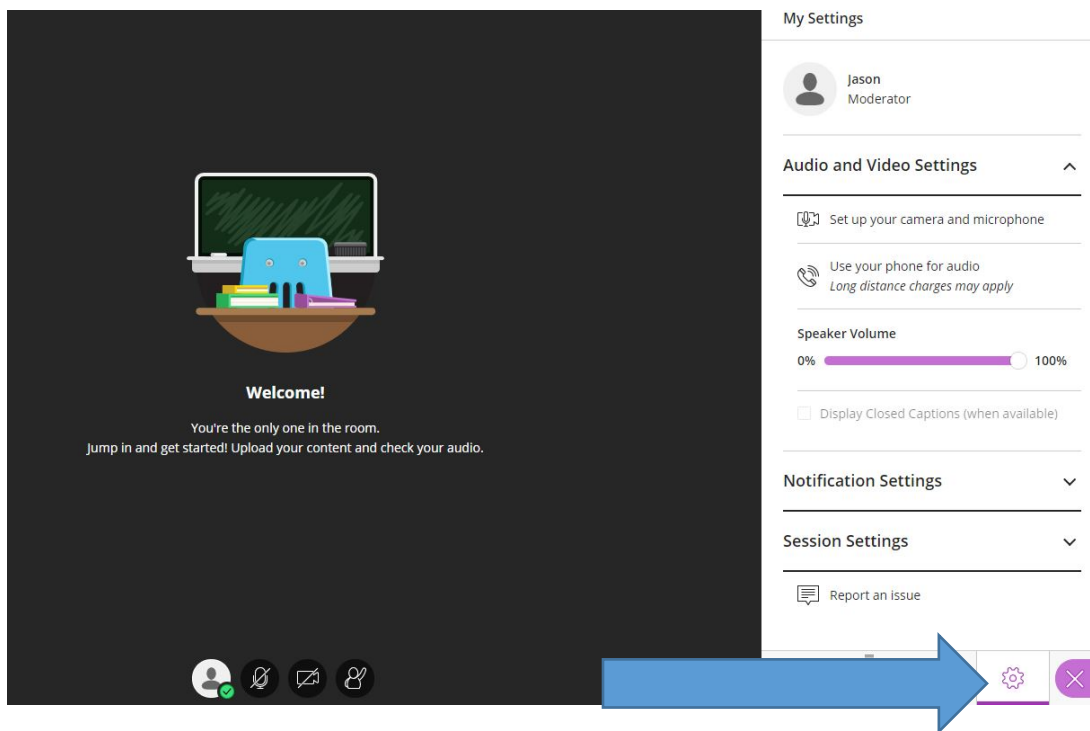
Welcome!

You're the only one in the room.
Jump in and get started! Upload your content and check your audio.

My Settings

Jason
Moderator

Audio and Video Settings

Set up your camera and microphone

Use your phone for audio
*Long distance charges may apply*

Speaker Volume
0% 100%

Display Closed Captions (when available)

Notification Settings

Session Settings

Report an issue